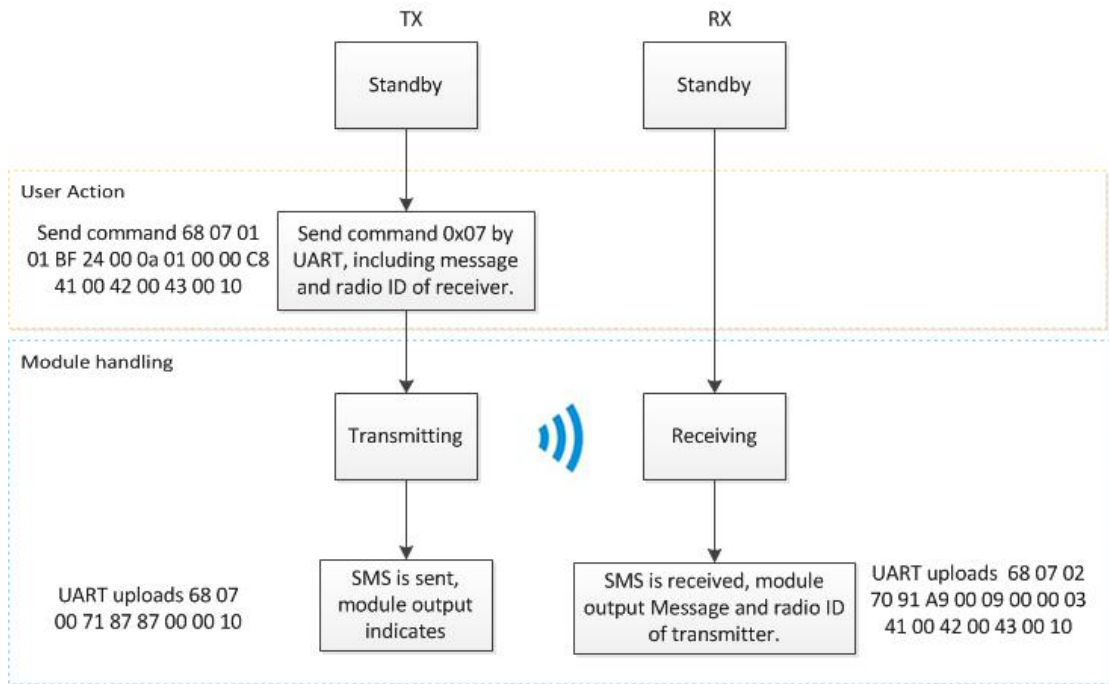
TX

RX

Standby

Standby

User Action

Send command 68 07 01 01 BF 24 00 0a 01 00 00 C8 41 00 42 00 43 00 10

Send command 0x07 by UART, including message and radio ID of receiver.

Module handling

Transmitting

Receiving

UART uploads 68 07 00 71 87 87 00 00 10

SMS is sent, module output indicates

SMS is received, module output Message and radio ID of transmitter.

UART uploads 68 07 02 70 91 A9 00 09 00 00 03 41 00 42 00 43 00 10